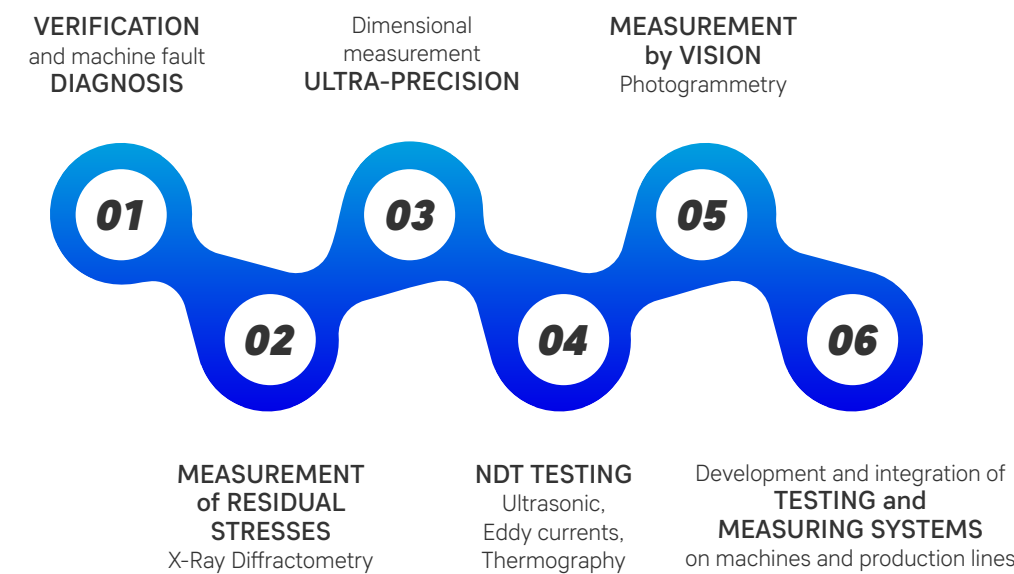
VERIFICATION
and machine fault
DIAGNOSIS

Dimensional
measurement
ULTRA-PRECISION

MEASUREMENT
by VISION
Photogrammetry

01

03

05

02

04

06

MEASUREMENT
of RESIDUAL
STRESSES
X-Ray Diffractometry

NDT TESTING
Ultrasonic,
Eddy currents,
Thermography

Development and integration of
TESTING and
MEASURING SYSTEMS
on machines and production lines